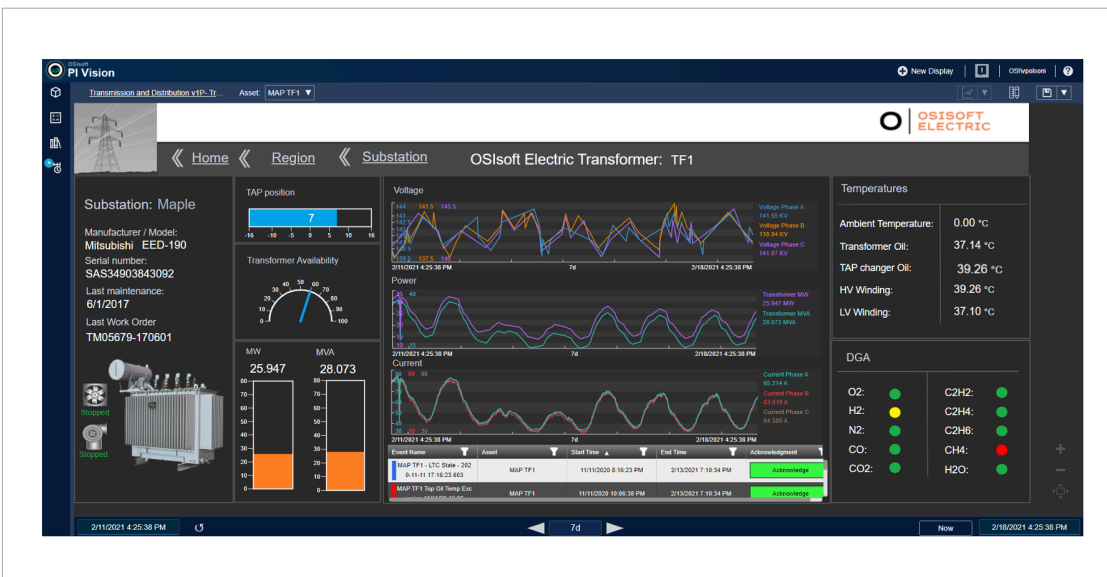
OSIsoft PI Vision

New Display | OSI\vpolsoni | ?

Transmission and Distribution v1P- Tr... Asset: MAP TF1

OSISOFT ELECTRIC

« Home « Region « Substation OSIsoft Electric Transformer: TF1

Substation: Maple

Manufacturer / Model:
Mitsubishi EED-190

Serial number:
SAS34903843092

Last maintenance:
6/1/2017

Last Work Order
TM05679-170601

Stopped

Stopped

TAP position

7

-16 -10 -5 0 5 10 16

Transformer Availability

0 10 20 30 40 50 60 70 80 90 100

MW MVA

25.947 28.073

80 70 60 50 40 30 20 10 0

Voltage

144 141.5 143.5

Voltage Phase A 141.55 KV
Voltage Phase B 138.84 KV
Voltage Phase C 141.07 KV

2/11/2021 4:25:38 PM 7d 2/18/2021 4:25:38 PM

Power

Transformer MW 25.947 MW
Transformer MVA 28.073 MVA

2/11/2021 4:25:38 PM 7d 2/18/2021 4:25:38 PM

Current

Current Phase A 65.214 A
Current Phase B 63.618 A
Current Phase C 64.585 A

2/11/2021 4:25:38 PM 7d 2/18/2021 4:25:38 PM

| Event Name | Asset | Start Time | End Time | Acknowledgment |
|---|---|---|---|---|
| MAP TF1 - LTC Stale - 202 0-11-11 17:16:23.683 | MAP TF1 | 11/11/2020 8:16:23 PM | 2/13/2021 7:10:34 PM | Acknowledge |
| MAP TF1 Top Oil Temp Exc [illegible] | MAP TF1 | 11/11/2020 10:06:38 PM | 2/13/2021 7:10:34 PM | Acknowledge |

Temperatures

Ambient Temperature: 0.00 °C
Transformer Oil: 37.14 °C
TAP changer Oil: 39.26 °C
HV Winding: 39.26 °C
LV Winding: 37.10 °C

DGA

O2: H2: N2: CO: CO2:
C2H2: C2H4: C2H6: CH4: H2O:

2/11/2021 4:25:38 PM 7d Now 2/18/2021 4:25:38 PM